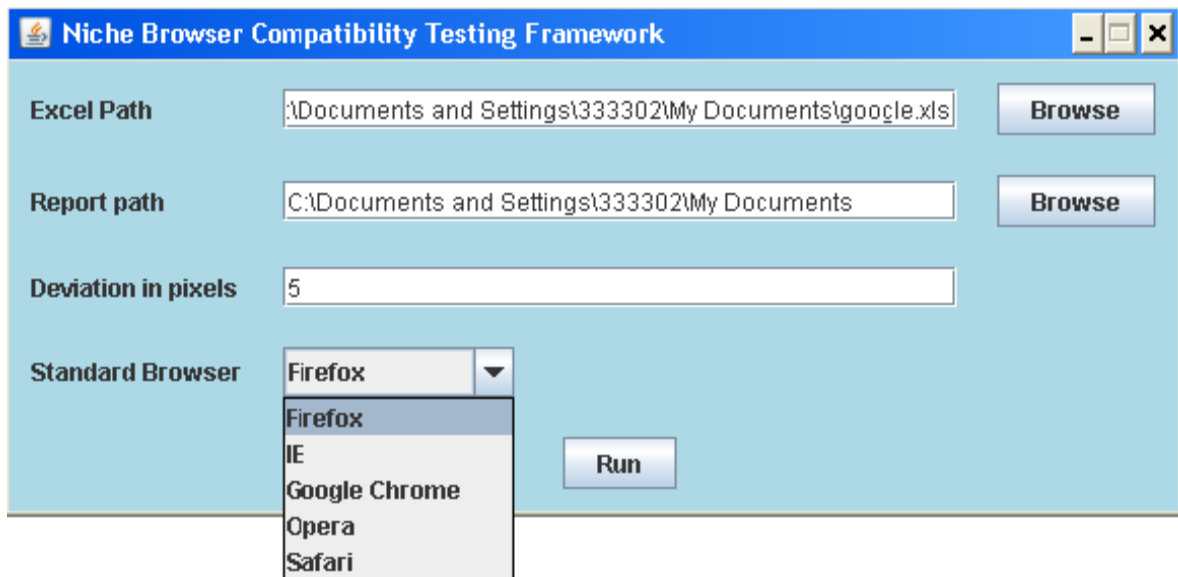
Niche Browser Compatibility Testing Framework

Excel Path :\Documents and Settings\333302\My Documents\google.xls Browse

Report path C:\Documents and Settings\333302\My Documents Browse

Deviation in pixels 5

Standard Browser Firefox

Firefox
IE
Google Chrome
Opera
Safari

Run